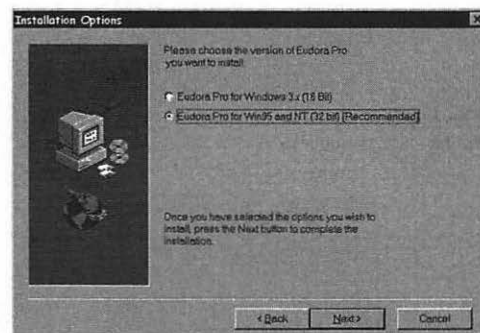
Installation Options

Please choose the version of Eudora Pro you want to install.

Eudora Pro for Windows 3.x (16 Bit)

Eudora Pro for Win95 and NT (32 bit) [Recommended]

Once you have selected the options you wish to install, press the Next button to complete the installation.

< Back

Next >

Cancel